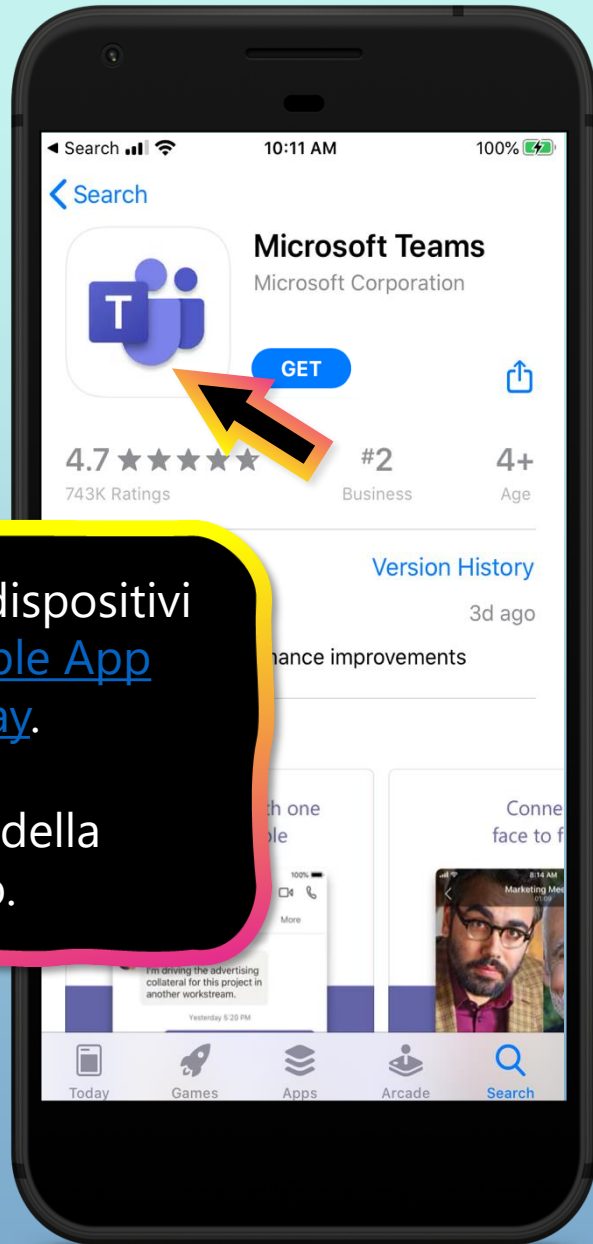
◂ Search 10:11 AM 100%

< Search

Microsoft Teams
Microsoft Corporation

GET

4.7 ★★★★★
743K Ratings

#2
Business

4+
Age

Version History

3d ago

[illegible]nance improvements

dispositivi
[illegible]ple App
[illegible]ay.

della
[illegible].

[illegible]th one
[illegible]ple

More

I'm driving the advertising collateral for this project in another workstream.

Yesterday 5:20 PM

Conne
face to f

8:14 AM
Marketing Mee
01:09

Today Games Apps Arcade Search